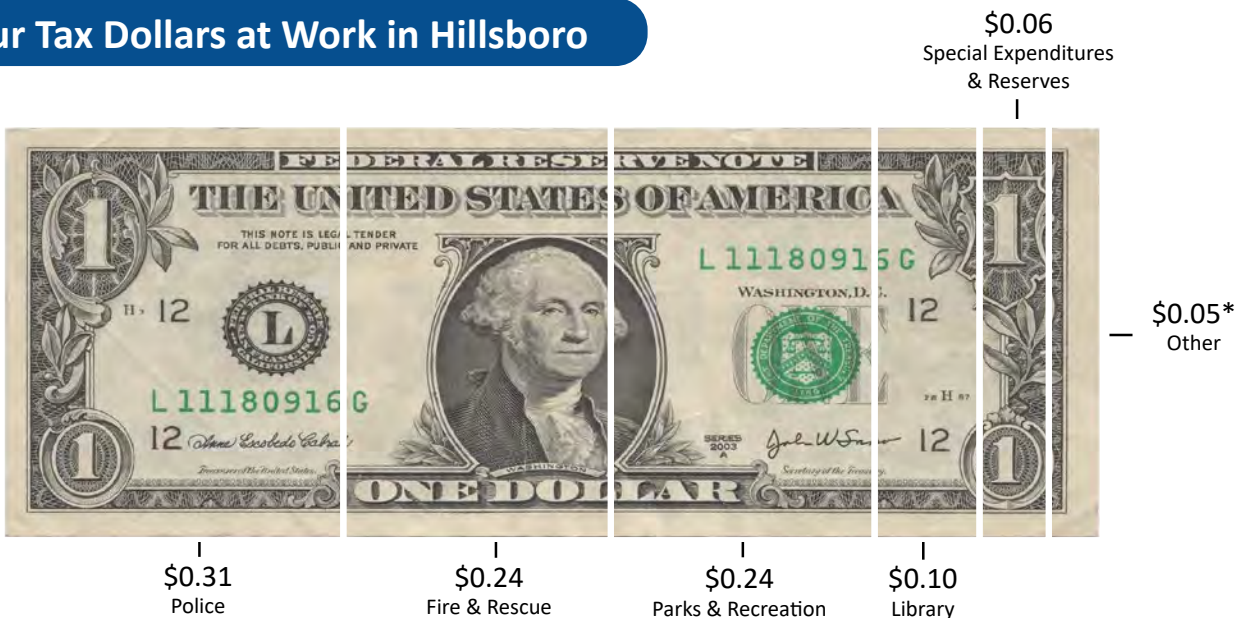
ur Tax Dollars at Work in Hillsboro

$0.06
Special Expenditures & Reserves

FEDERAL RESERVE NOTE
THE UNITED STATES OF AMERICA
THIS NOTE IS LEGAL TENDER FOR ALL DEBTS, PUBLIC AND PRIVATE
L 11180916 G
WASHINGTON, D.C.
H 5 12
L
12
L 11180916 G
12
H 87
SERIES 2003 A
12
1
1
1
1
L
WASHINGTON
ONE DOLLAR
Treasurer of the United States
Secretary of the Treasury

$0.05*
Other

$0.31
Police

$0.24
Fire & Rescue

$0.24
Parks & Recreation

$0.10
Library